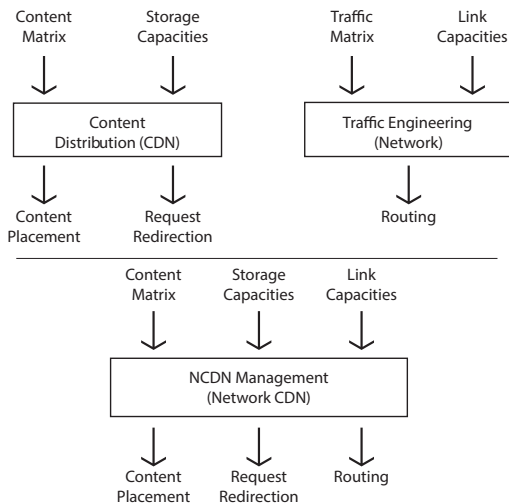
Content Matrix

Storage Capacities

Content Distribution (CDN)

Content Placement

Request Redirection

Traffic Matrix

Link Capacities

Traffic Engineering (Network)

Routing

Content Matrix

Storage Capacities

Link Capacities

NCDN Management (Network CDN)

Content Placement

Request Redirection

Routing